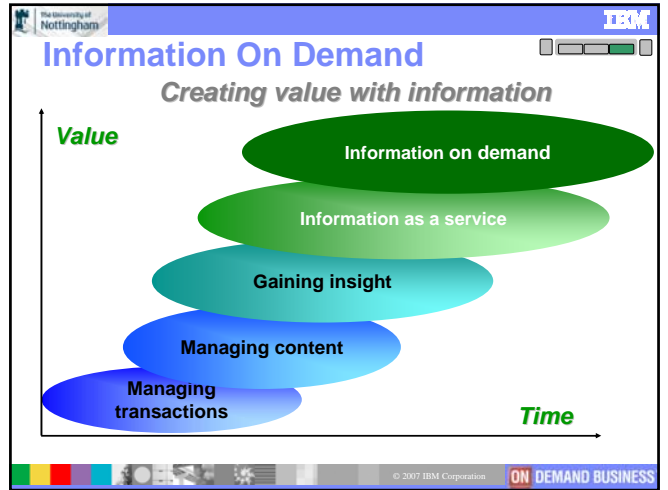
The University of Nottingham

IBM

Information On Demand

Creating value with information

Value

Information on demand

Information as a service

Gaining insight

Managing content

Managing transactions

Time

© 2007 IBM Corporation

ON DEMAND BUSINESS